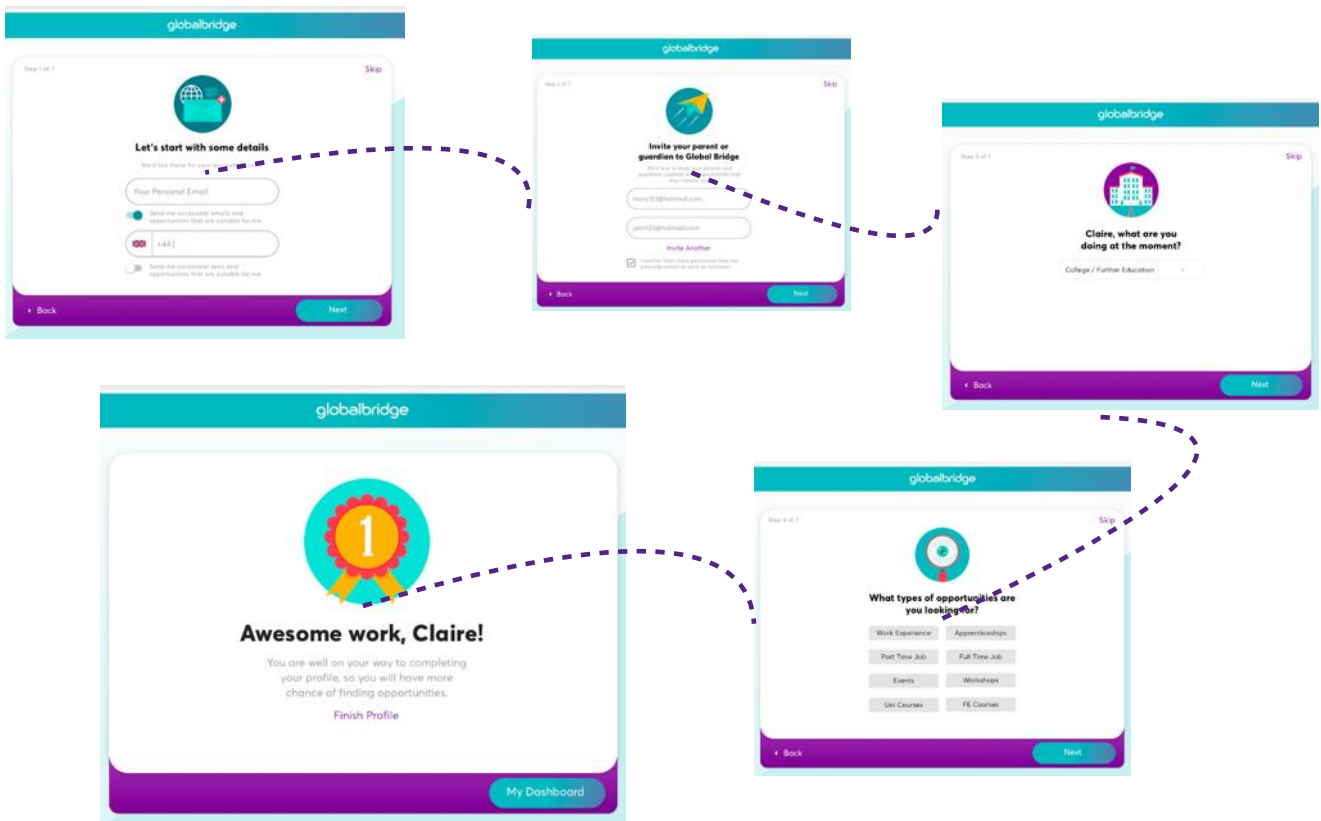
globalbridge

Step 1 of 7

Skip

Let's start with some details

We'd like these for your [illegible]

Your Personal Email

Send me occasional emails and opportunities that are suitable for me

+44 |

Send me occasional texts and opportunities that are suitable for me

Back

Next

globalbridge

Step 2 of 7

Skip

Invite your parent or guardian to Global Bridge

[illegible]

mary123@hotmail.com

john123@hotmail.com

Invite Another

I confirm that I have permission from my parent/guardian to send an invitation

Back

Next

globalbridge

Step 3 of 7

Skip

Claire, what are you doing at the moment?

College / Further Education

Back

Next

globalbridge

1

Awesome work, Claire!

You are well on your way to completing your profile, so you will have more chance of finding opportunities.

Finish Profile

My Dashboard

globalbridge

Step 4 of 7

Skip

What types of opportunities are you looking for?

Work Experience

Apprenticeships

Part Time Job

Full Time Job

Events

Workshops

Uni Courses

FE Courses

Back

Next